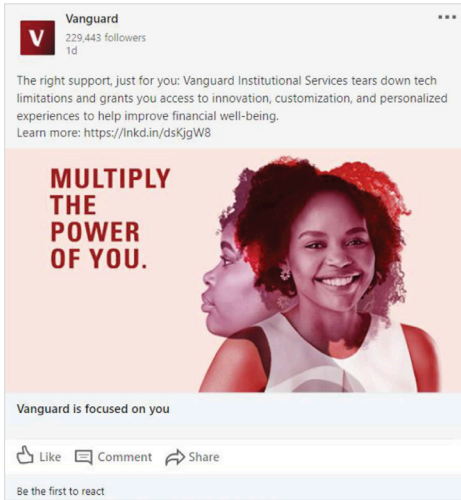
V

Vanguard
229,443 followers
1d

...

The right support, just for you: Vanguard Institutional Services tears down tech limitations and grants you access to innovation, customization, and personalized experiences to help improve financial well-being.
Learn more: https://lnkd.in/dsKjgW8

MULTIPLY THE POWER OF YOU.

Vanguard is focused on you

Like Comment Share

Be the first to react